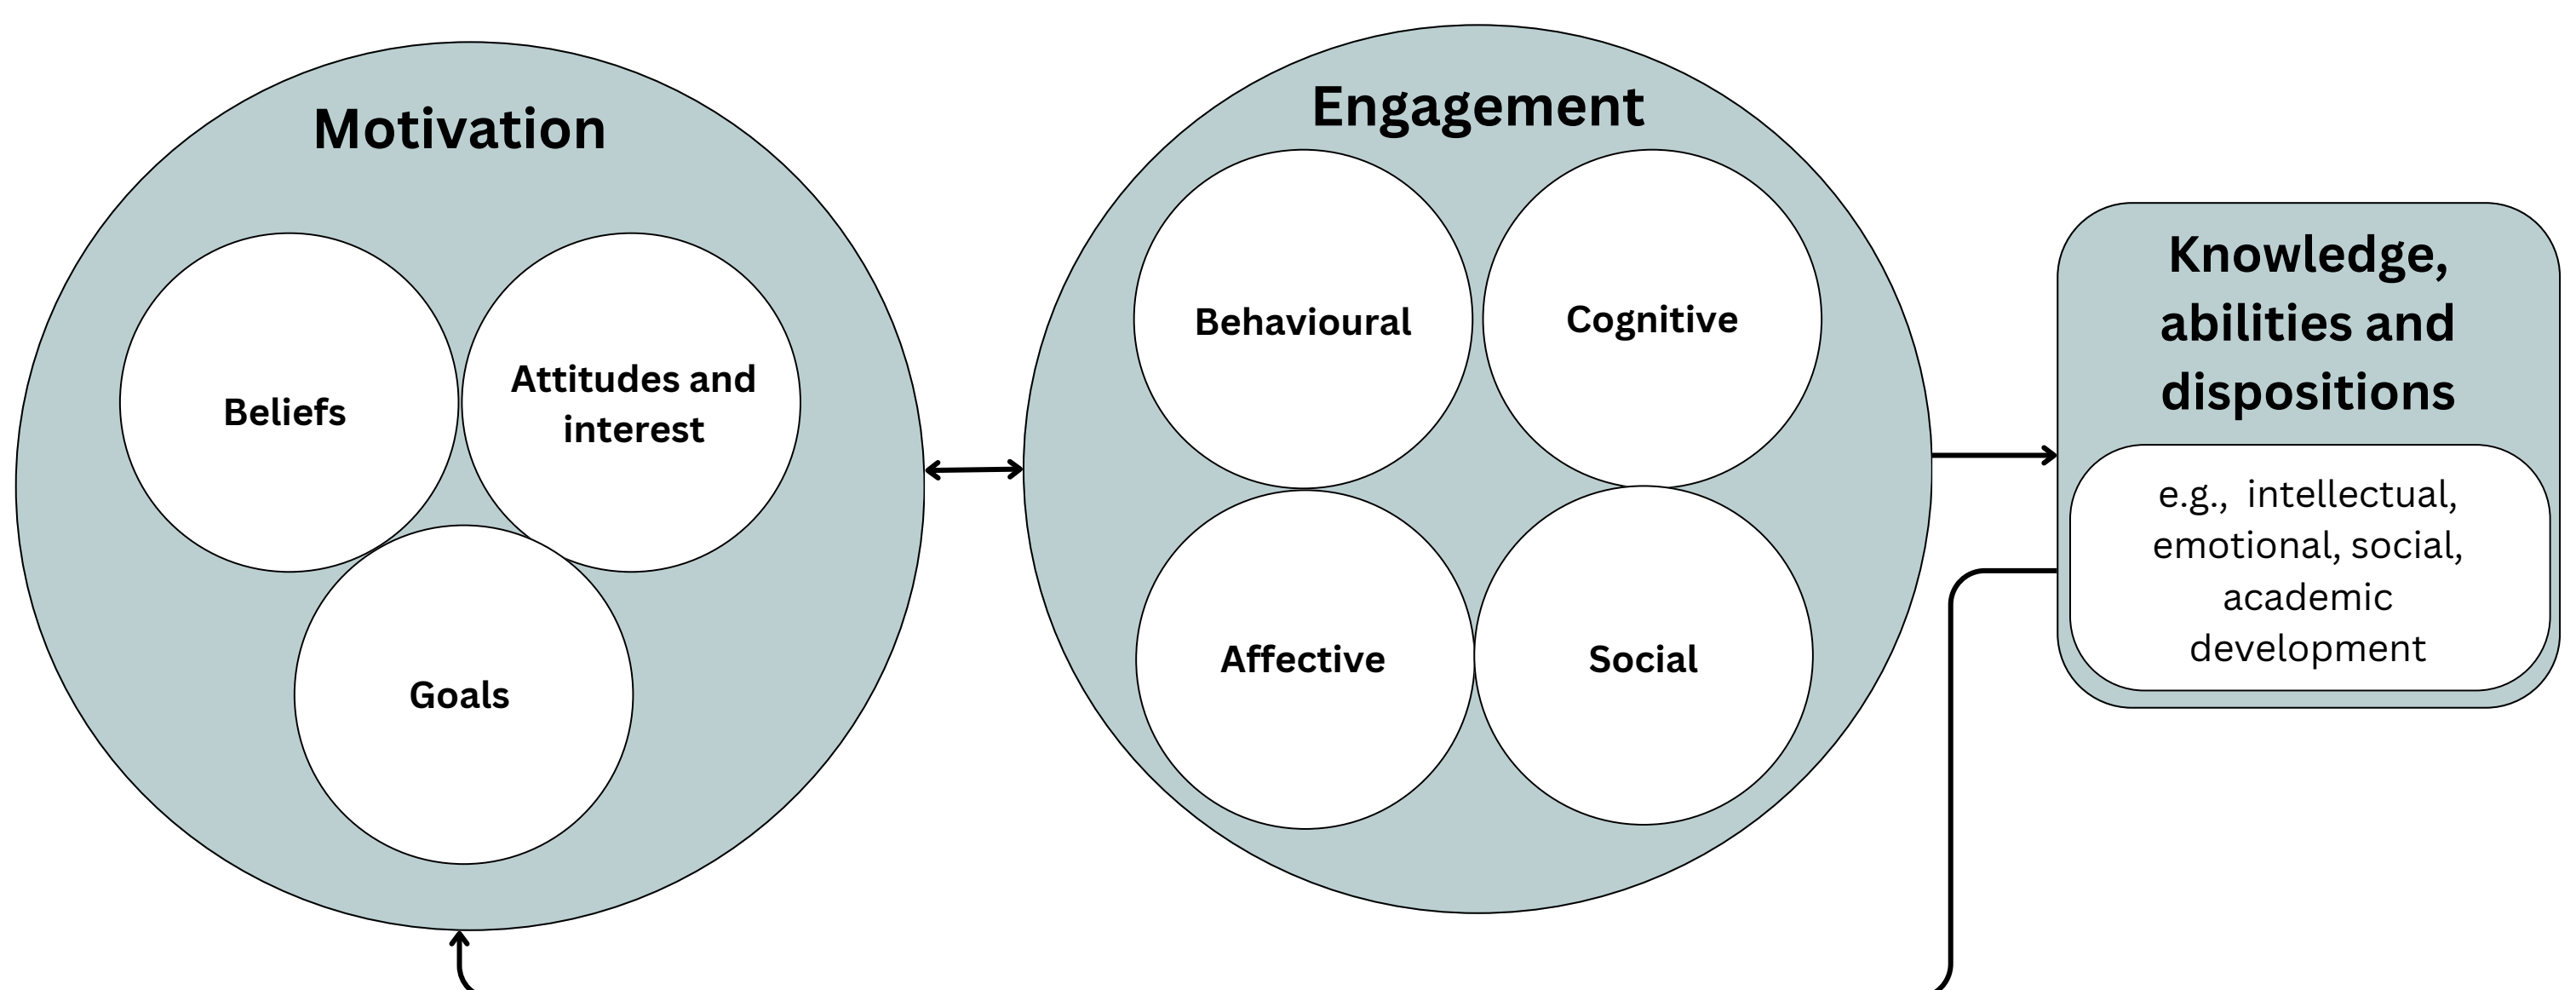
Motivation

Beliefs

Attitudes and interest

Goals

Engagement

Behavioural

Cognitive

Affective

Social

Knowledge, abilities and dispositions

e.g., intellectual, emotional, social, academic development